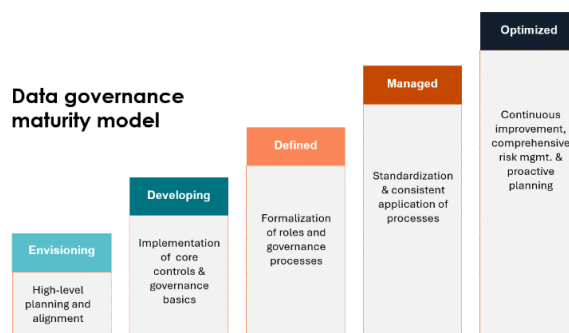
Data governance maturity model

Envisioning

High-level planning and alignment

Developing

Implementation of core controls & governance basics

Defined

Formalization of roles and governance processes

Managed

Standardization & consistent application of processes

Optimized

Continuous improvement, comprehensive risk mgmt. & proactive planning